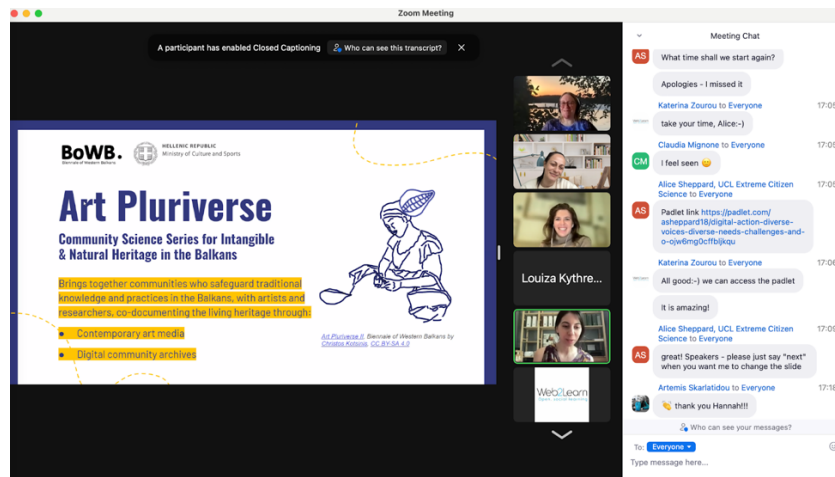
Zoom Meeting

A participant has enabled Closed Captioning
Who can see this transcript?

BoWB.
Biennale of Western Balkans

HELLENIC REPUBLIC
Ministry of Culture and Sports

Art Pluriverse

Community Science Series for Intangible & Natural Heritage in the Balkans

Brings together communities who safeguard traditional knowledge and practices in the Balkans, with artists and researchers, co-documenting the living heritage through:

- Contemporary art media
- Digital community archives

Art Pluriverse II, Biennale of Western Balkans by Christos Kotsina, CC BY-SA 4.0

Louiza Kythre...

Web2Learn

Meeting Chat

AS What time shall we start again?

Apologies - I missed it

Katerina Zourou to Everyone 17:05
take your time, Alice:-)

Claudia Mignone to Everyone 17:05
CM I feel seen 😊

Alice Sheppard, UCL Extreme Citizen Science to Everyone 17:05
AS Padlet link https://padlet.com/asheppard18/digital-action-diverse-voices-diverse-needs-challenges-and-o-ojw6mg0cffbljkqu

Katerina Zourou to Everyone 17:06
All good:-) we can access the padlet

It is amazing!

Alice Sheppard, UCL Extreme Citizen Science to Everyone 17:09
AS great! Speakers - please just say "next" when you want me to change the slide

Artemis Skarlatidou to Everyone 17:18
👏 thank you Hannah!!!

Who can see your messages?

To: Everyone

Type message here...